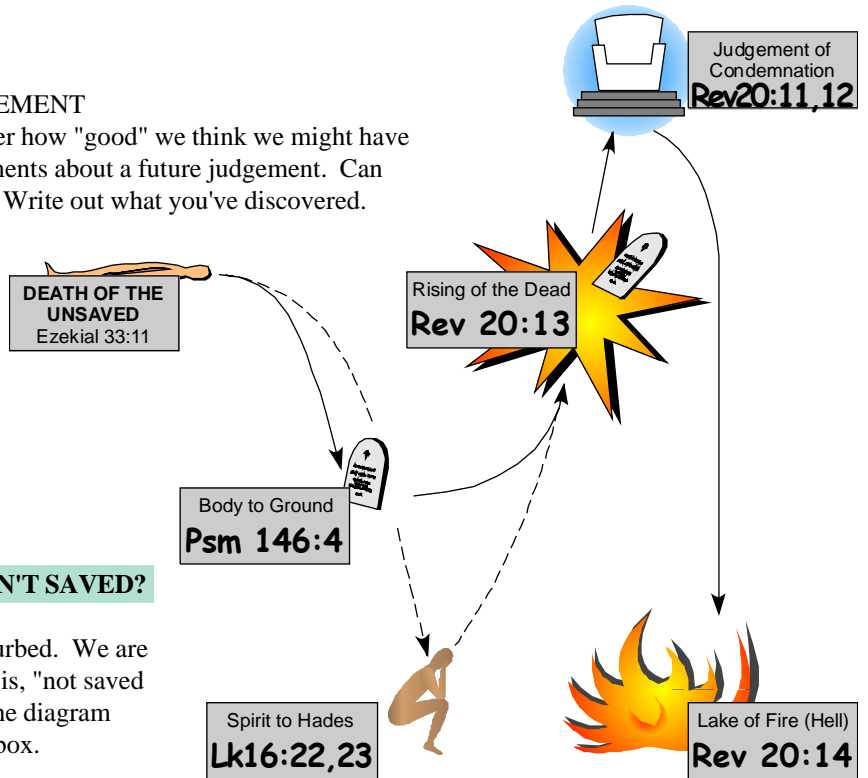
EMENT
er how "good" we think we might have
nents about a future judgement. Can
Write out what you've discovered.

Judgement of Condemnation
Rev20:11,12

DEATH OF THE UNSAVED
Ezekial 33:11

Rising of the Dead
Rev 20:13

Body to Ground
Psm 146:4

N'T SAVED?

urbed. We are
is, "not saved
he diagram
box.

Spirit to Hades
Lk16:22,23

Lake of Fire (Hell)
Rev 20:14